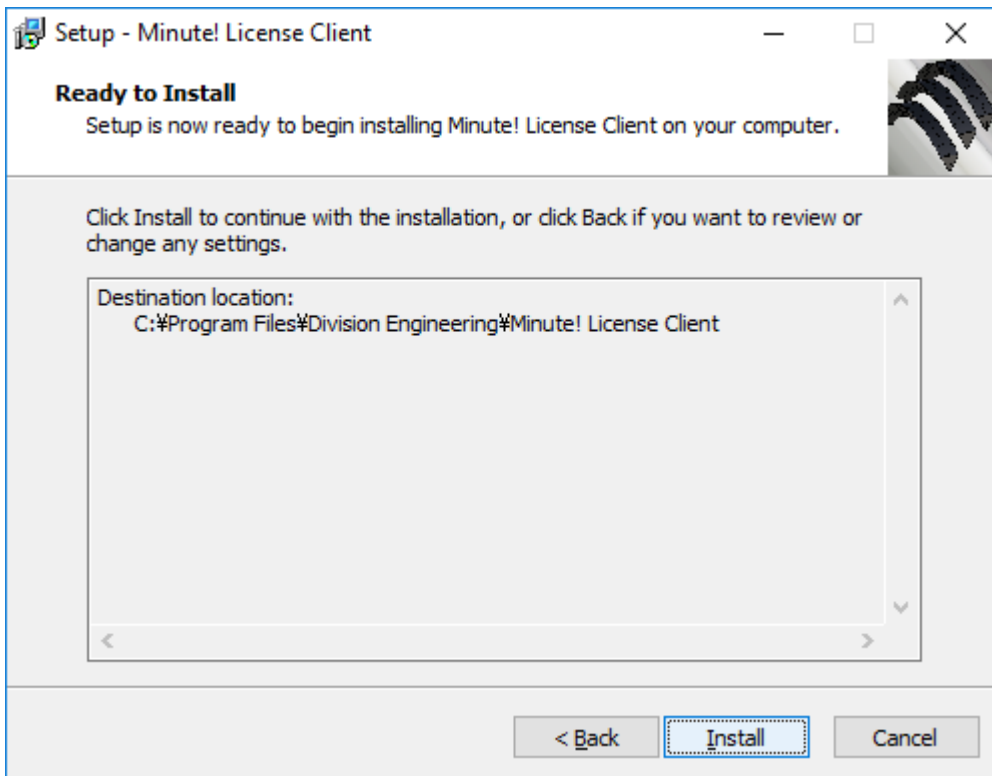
Setup - Minute! License Client

Ready to Install
Setup is now ready to begin installing Minute! License Client on your computer.

Click Install to continue with the installation, or click Back if you want to review or change any settings.

Destination location:
C:¥Program Files¥Division Engineering¥Minute! License Client

< Back
Install
Cancel